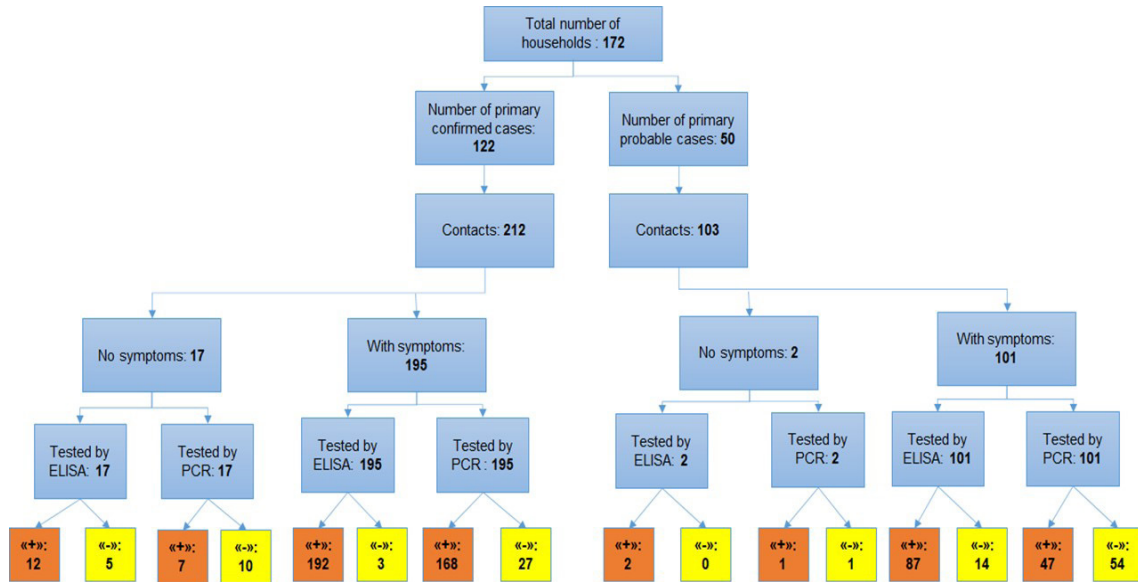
Total number of households : **172**

Number of primary confirmed cases: **122**

Number of primary probable cases: **50**

Contacts: **212**

Contacts: **103**

No symptoms: **17**

With symptoms: **195**

No symptoms: **2**

With symptoms: **101**

Tested by ELISA: **17**

Tested by PCR: **17**

Tested by ELISA: **195**

Tested by PCR : **195**

Tested by ELISA: **2**

Tested by PCR: **2**

Tested by ELISA: **101**

Tested by PCR: **101**

«+»: 12

«-»: 5

«+»: 7

«-»: 10

«+»: 192

«-»: 3

«+»: 168

«-»: 27

«+»: 2

«-»: 0

«+»: 1

«-»: 1

«+»: 87

«-»: 14

«+»: 47

«-»: 54